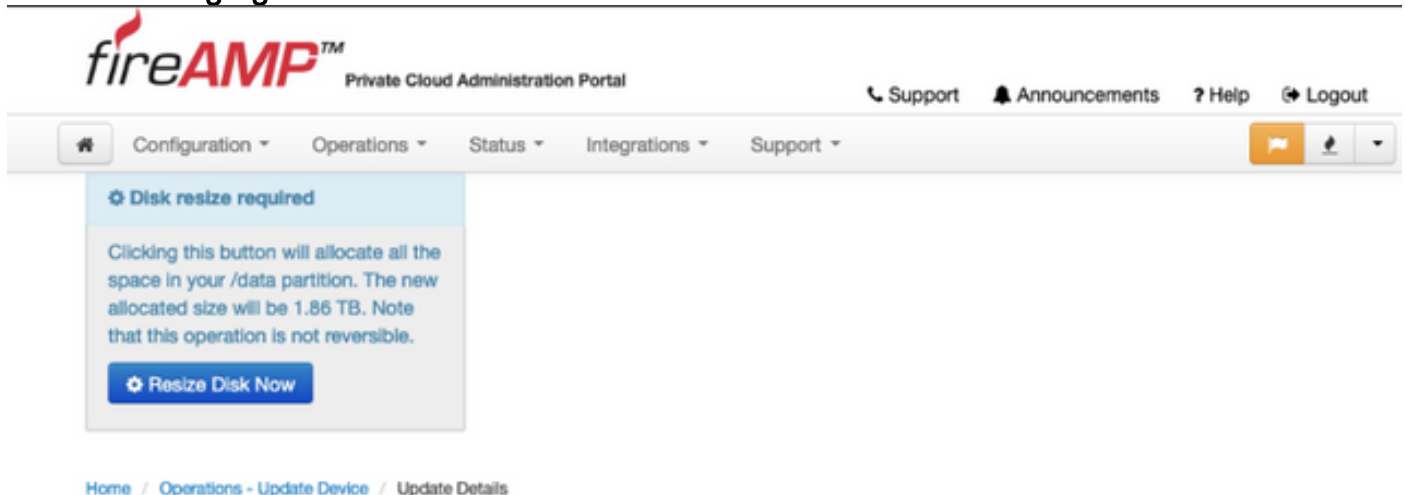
fireAMP™ Private Cloud Administration Portal

Support Announcements ? Help Logout

Configuration Operations Status Integrations Support

Disk resize required

Clicking this button will allocate all the space in your /data partition. The new allocated size will be 1.86 TB. Note that this operation is not reversible.

Resize Disk Now

Home / Operations - Update Device / Update Details